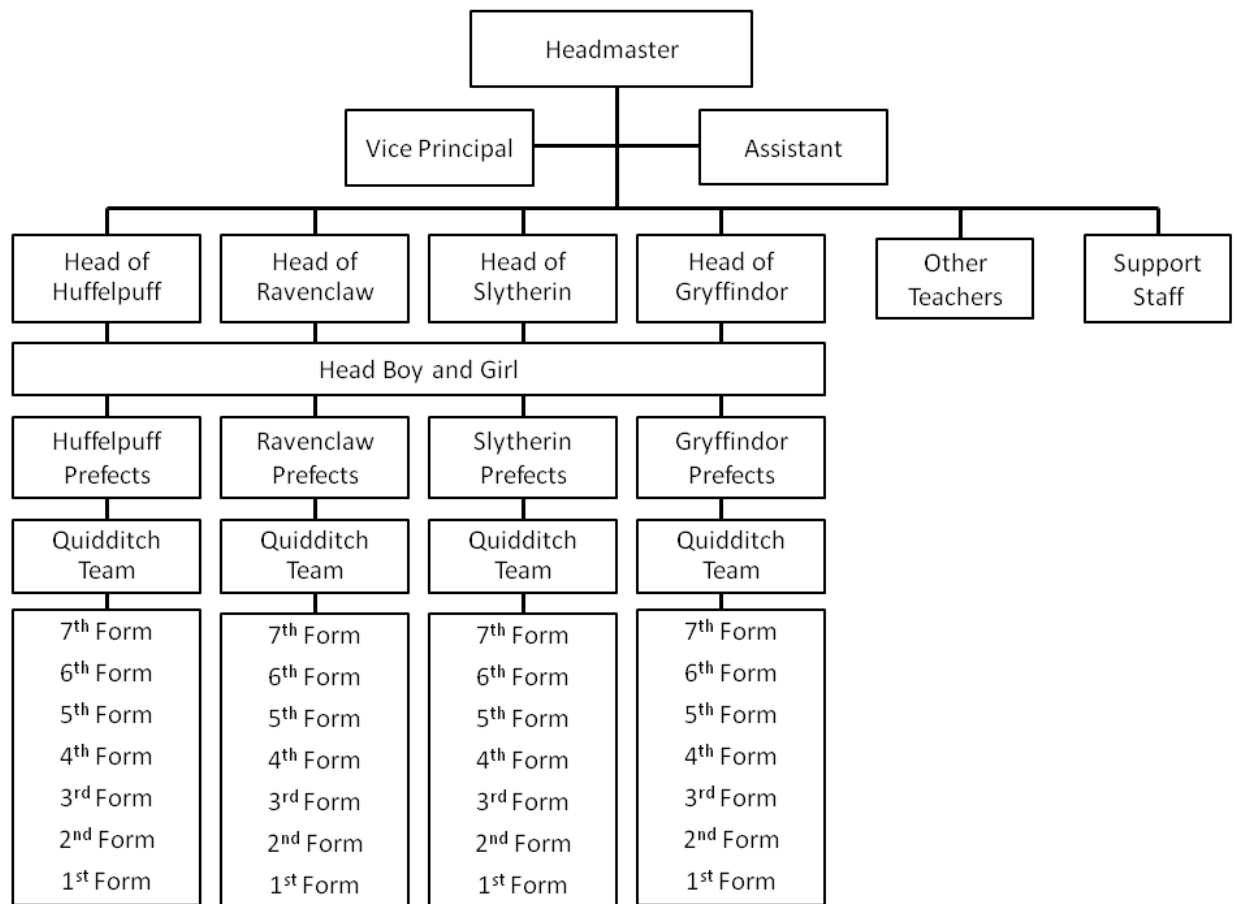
Headmaster

Vice Principal

Assistant

Head of Huffelpuff

Head of Ravenclaw

Head of Slytherin

Head of Gryffindor

Other Teachers

Support Staff

Head Boy and Girl

Huffelpuff Prefects

Ravenclaw Prefects

Slytherin Prefects

Gryffindor Prefects

Quidditch Team

Quidditch Team

Quidditch Team

Quidditch Team

7$^{th}$ Form
6$^{th}$ Form
5$^{th}$ Form
4$^{th}$ Form
3$^{rd}$ Form
2$^{nd}$ Form
1$^{st}$ Form

7$^{th}$ Form
6$^{th}$ Form
5$^{th}$ Form
4$^{th}$ Form
3$^{rd}$ Form
2$^{nd}$ Form
1$^{st}$ Form

7$^{th}$ Form
6$^{th}$ Form
5$^{th}$ Form
4$^{th}$ Form
3$^{rd}$ Form
2$^{nd}$ Form
1$^{st}$ Form

7$^{th}$ Form
6$^{th}$ Form
5$^{th}$ Form
4$^{th}$ Form
3$^{rd}$ Form
2$^{nd}$ Form
1$^{st}$ Form